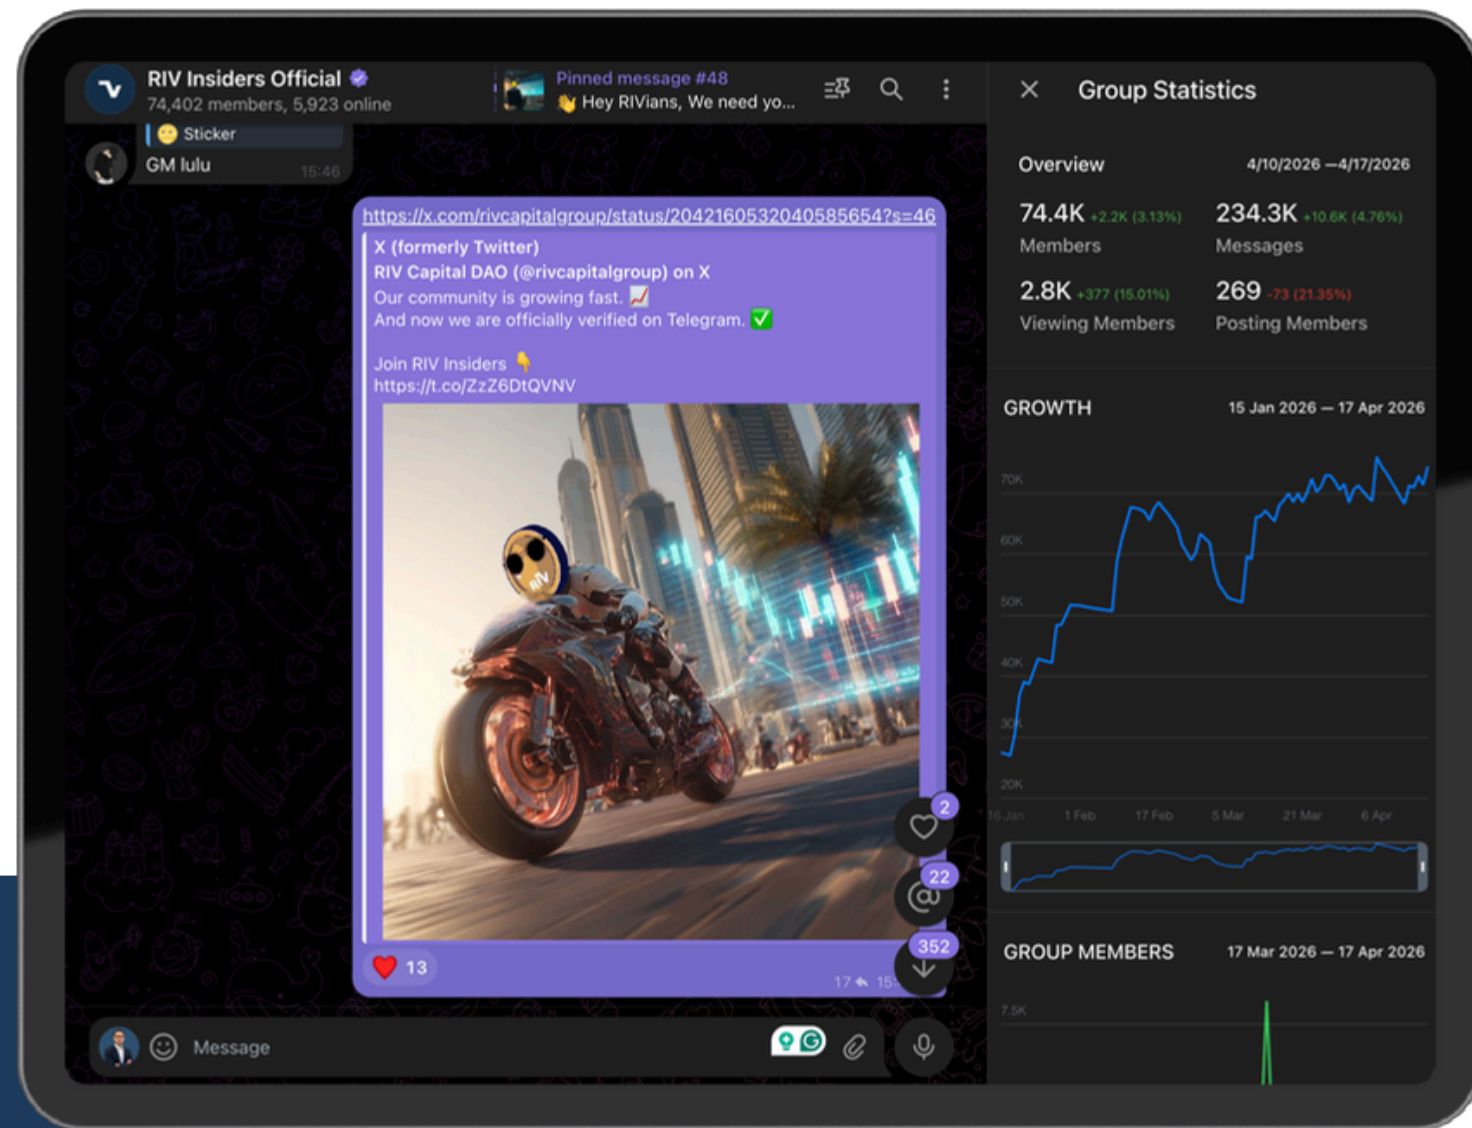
RIV Insiders Official
74,402 members, 5,923 online

Pinned message #48
👋 Hey RIVians, We need yo...

Sticker
GM lulu 15:46

https://x.com/rivcapitalgroup/status/2042160532040585654?s=46
X (formerly Twitter)
RIV Capital DAO (@rivcapitalgroup) on X
Our community is growing fast. 📈
And now we are officially verified on Telegram. ✅

Join RIV Insiders 👇
https://t.co/ZzZ6DtQVNV

❤️ 13
17 15:

2
22
352

Message

Group Statistics

Overview 4/10/2026 —4/17/2026
74.4K +2.2K (3.13%)
Members
234.3K +10.6K (4.76%)
Messages
2.8K +377 (15.01%)
Viewing Members
269 -73 (21.35%)
Posting Members

GROWTH 15 Jan 2026 — 17 Apr 2026
70K
60K
50K
40K
30K
20K
16 Jan 1 Feb 17 Feb 5 Mar 21 Mar 6 Apr

GROUP MEMBERS 17 Mar 2026 — 17 Apr 2026
7.5K